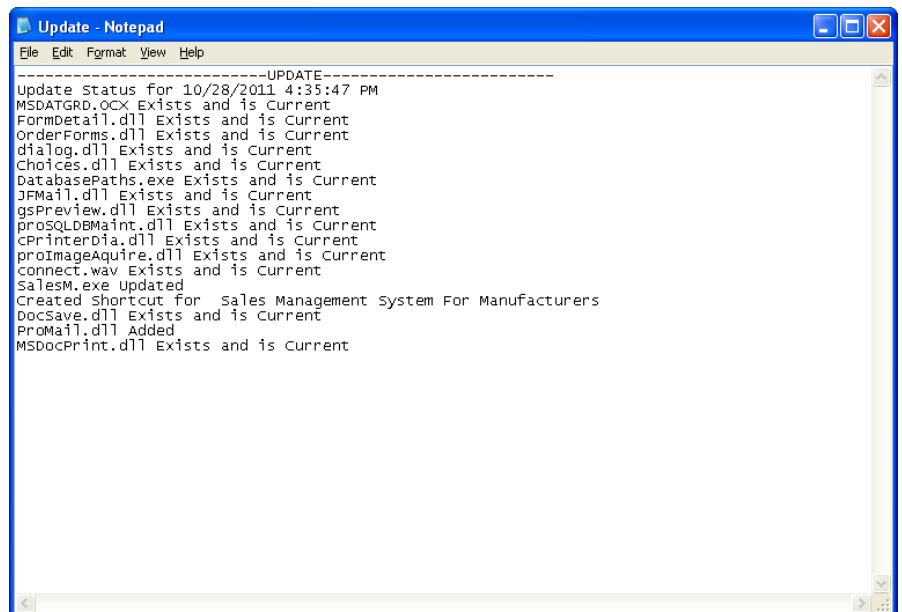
Update - Notepad

File Edit Format View Help

---------------------------UPDATE-------------------------
Update Status for 10/28/2011 4:35:47 PM
MSDATGRD.OCX Exists and is Current
FormDetail.dll Exists and is Current
OrderForms.dll Exists and is Current
dialog.dll Exists and is Current
Choices.dll Exists and is Current
DatabasePaths.exe Exists and is Current
JFMail.dll Exists and is Current
gsPreview.dll Exists and is Current
proSQLDBMaint.dll Exists and is Current
cPrinterDia.dll Exists and is Current
proImageAquire.dll Exists and is Current
connect.wav Exists and is Current
SalesM.exe Updated
Created Shortcut for  Sales Management System For Manufacturers
DocSave.dll Exists and is Current
ProMail.dll Added
MSDocPrint.dll Exists and is Current